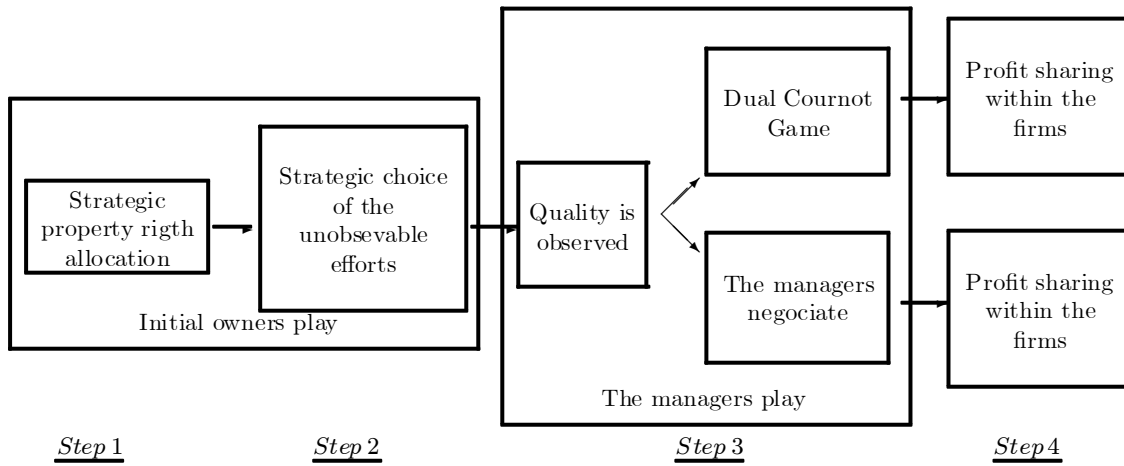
Strategic property rigth allocation

Strategic choice of the unobsevable efforts

Initial owners play

Quality is observed

Dual Cournot Game

The managers negociate

The managers play

Profit sharing within the firms

Profit sharing within the firms

Step 1

Step 2

Step 3

Step 4